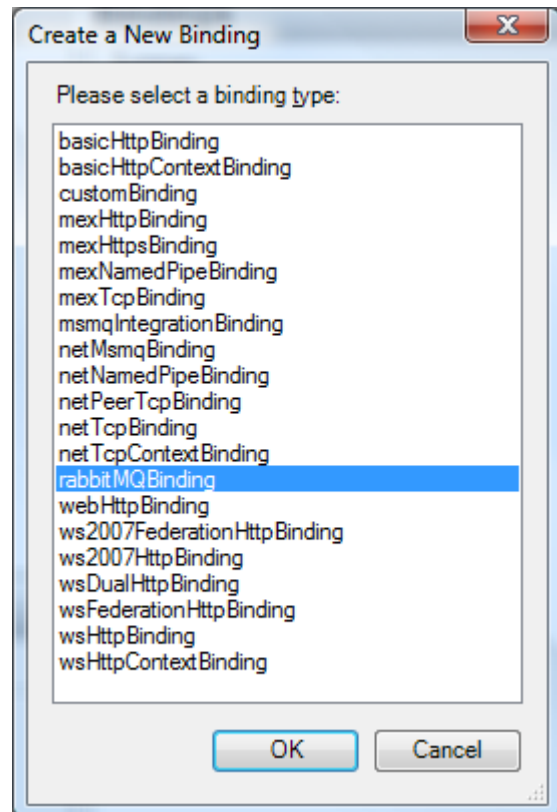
Create a New Binding

Please select a binding type:

basicHttpBinding
basicHttpContextBinding
customBinding
mexHttpBinding
mexHttpsBinding
mexNamedPipeBinding
mexTcpBinding
msmqIntegrationBinding
netMsmqBinding
netNamedPipeBinding
netPeerTcpBinding
netTcpBinding
netTcpContextBinding
rabbitMQBinding
webHttpBinding
ws2007FederationHttpBinding
ws2007HttpBinding
wsDualHttpBinding
wsFederationHttpBinding
wsHttpBinding
wsHttpContextBinding

OK
Cancel